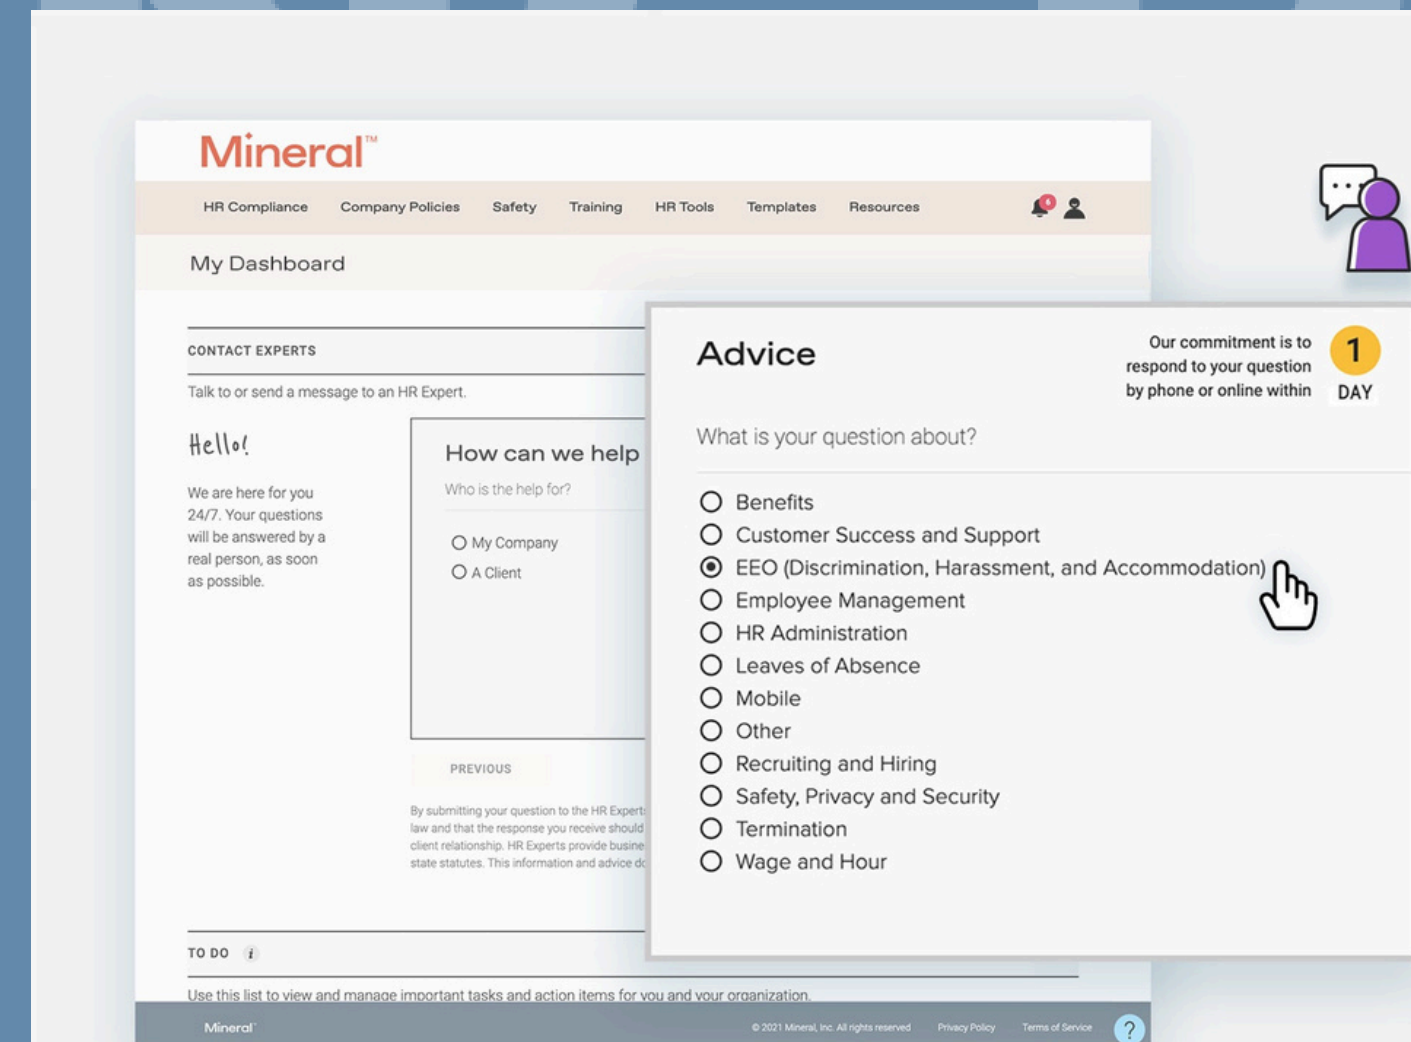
Mineral™

HR Compliance Company Policies Safety Training HR Tools Templates Resources

My Dashboard

CONTACT EXPERTS

Talk to or send a message to an HR Expert.

Hello!

We are here for you 24/7. Your questions will be answered by a real person, as soon as possible.

How can we help

Who is the help for?

My Company
A Client

PREVIOUS

By submitting your question to the HR Expert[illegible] law and that the response you receive should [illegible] client relationship. HR Experts provide busine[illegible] state statutes. This information and advice d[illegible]

TO DO i

Use this list to view and manage important tasks and action items for you and your organization.

Mineral

© 2021 Mineral, Inc. All rights reserved Privacy Policy Terms of Service ?

Advice

Our commitment is to respond to your question by phone or online within

1 DAY

What is your question about?

Benefits
Customer Success and Support
EEO (Discrimination, Harassment, and Accommodation)
Employee Management
HR Administration
Leaves of Absence
Mobile
Other
Recruiting and Hiring
Safety, Privacy and Security
Termination
Wage and Hour